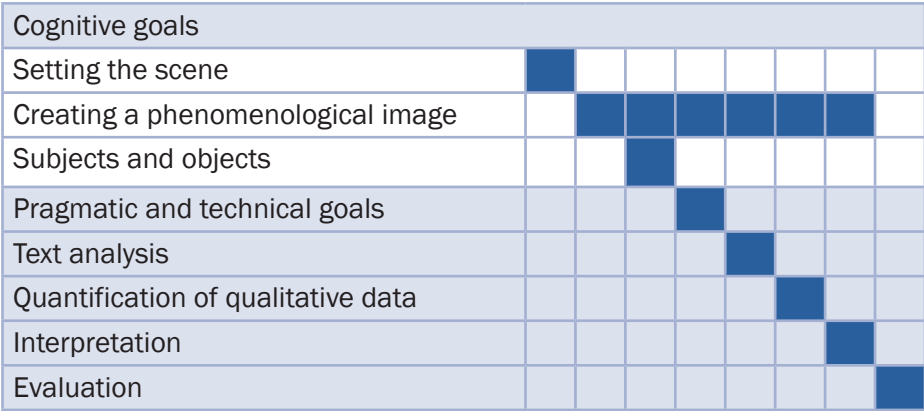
| Cognitive goals | | | | | | | | |
|---|---|---|---|---|---|---|---|---|
| Setting the scene | | | | | | | | |
| Creating a phenomenological image | | | | | | | | |
| Subjects and objects | | | | | | | | |
| Pragmatic and technical goals | | | | | | | | |
| Text analysis | | | | | | | | |
| Quantification of qualitative data | | | | | | | | |
| Interpretation | | | | | | | | |
| Evaluation | | | | | | | | |